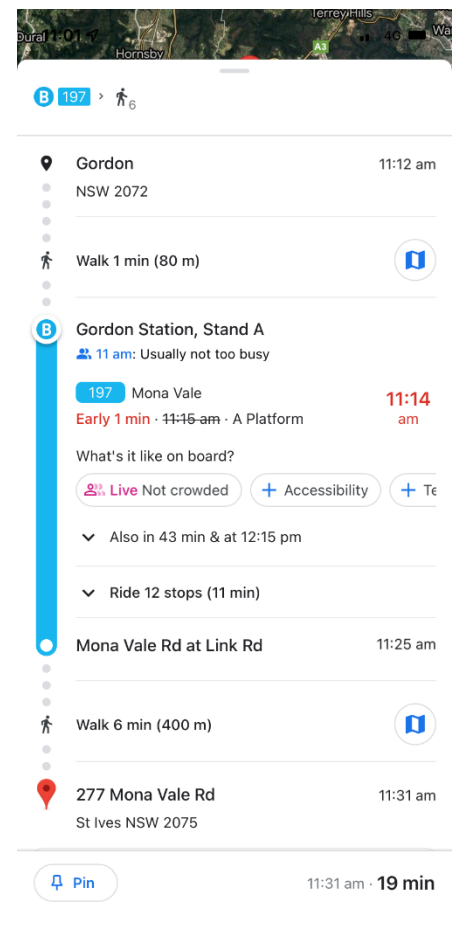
Dural 1:01 Terrey Hills Hornsby A3 4G

B 197 › 6

Gordon
NSW 2072
11:12 am

Walk 1 min (80 m)

Gordon Station, Stand A
11 am: Usually not too busy

197 Mona Vale
Early 1 min · ~~11:15 am~~ · A Platform
11:14 am

What's it like on board?

Live Not crowded
+ Accessibility
+ Te

Also in 43 min & at 12:15 pm

Ride 12 stops (11 min)

Mona Vale Rd at Link Rd
11:25 am

Walk 6 min (400 m)

277 Mona Vale Rd
St Ives NSW 2075
11:31 am

Pin

11:31 am · 19 min